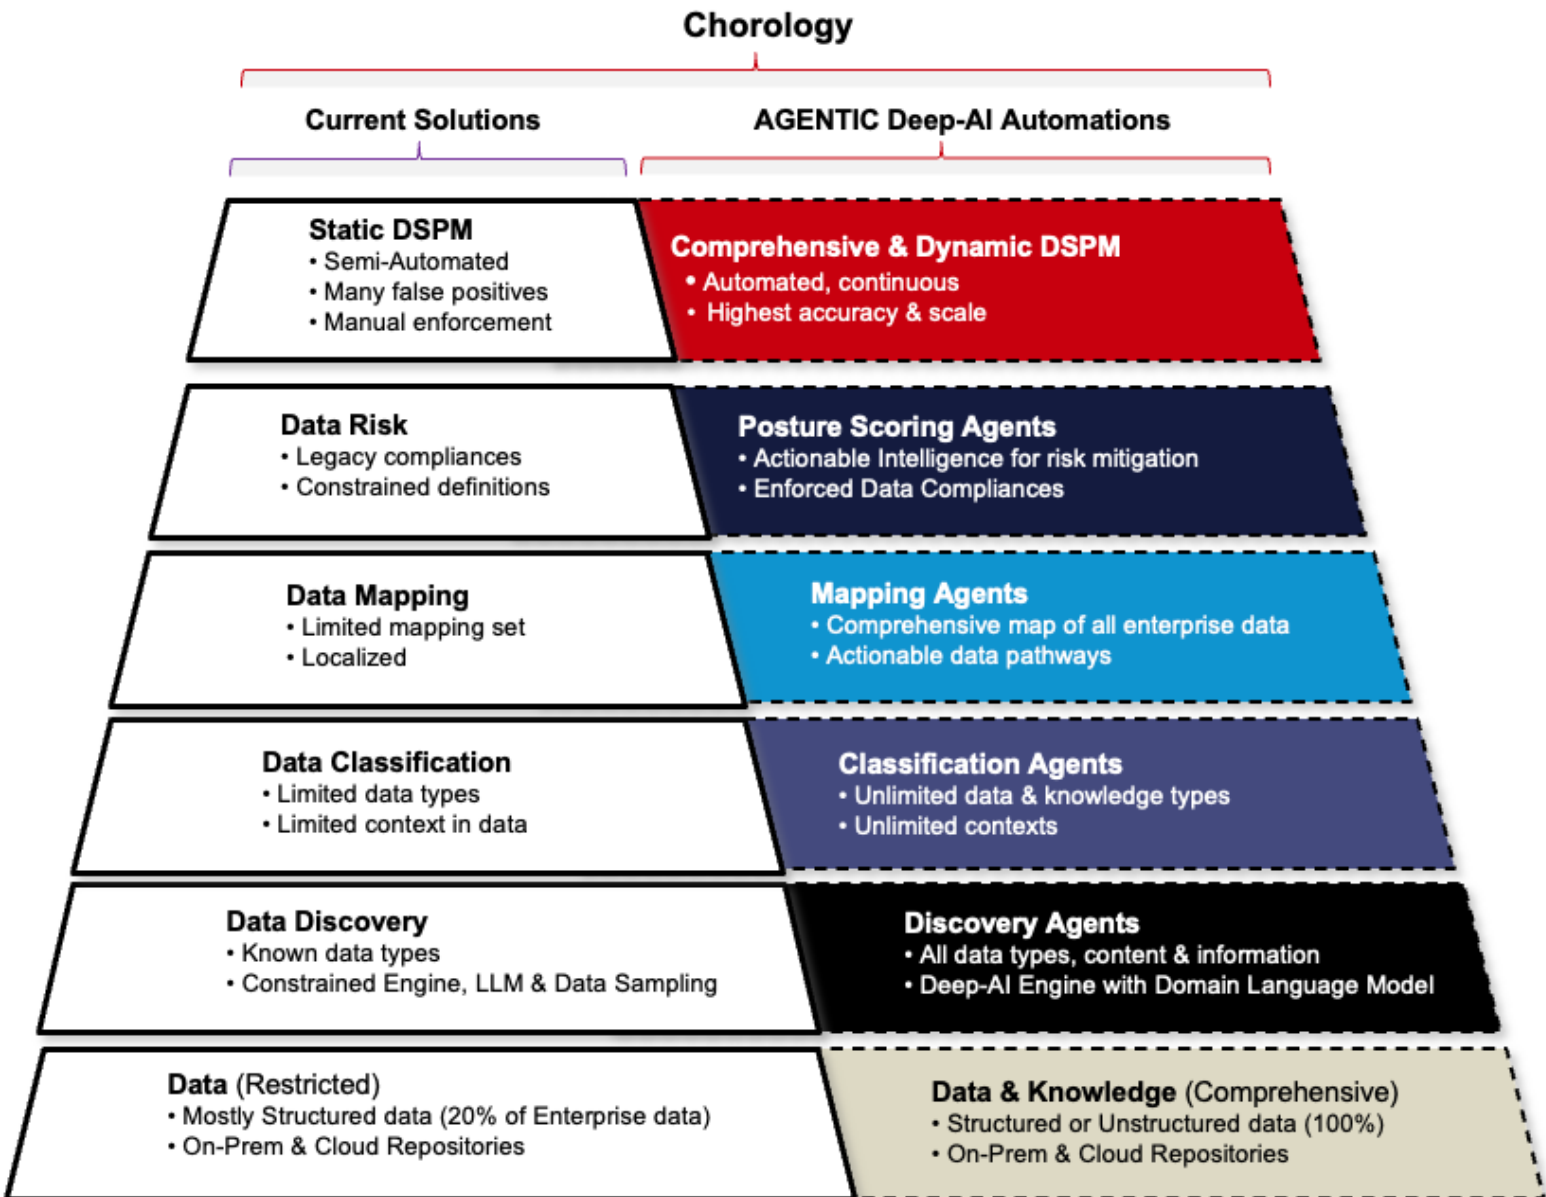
Chorology

Current Solutions

AGENTIC Deep-AI Automations

Static DSPM
• Semi-Automated
• Many false positives
• Manual enforcement

Comprehensive & Dynamic DSPM
• Automated, continuous
• Highest accuracy & scale

Data Risk
• Legacy compliances
• Constrained definitions

Posture Scoring Agents
• Actionable Intelligence for risk mitigation
• Enforced Data Compliances

Data Mapping
• Limited mapping set
• Localized

Mapping Agents
• Comprehensive map of all enterprise data
• Actionable data pathways

Data Classification
• Limited data types
• Limited context in data

Classification Agents
• Unlimited data & knowledge types
• Unlimited contexts

Data Discovery
• Known data types
• Constrained Engine, LLM & Data Sampling

Discovery Agents
• All data types, content & information
• Deep-AI Engine with Domain Language Model

Data (Restricted)
• Mostly Structured data (20% of Enterprise data)
• On-Prem & Cloud Repositories

Data & Knowledge (Comprehensive)
• Structured or Unstructured data (100%)
• On-Prem & Cloud Repositories